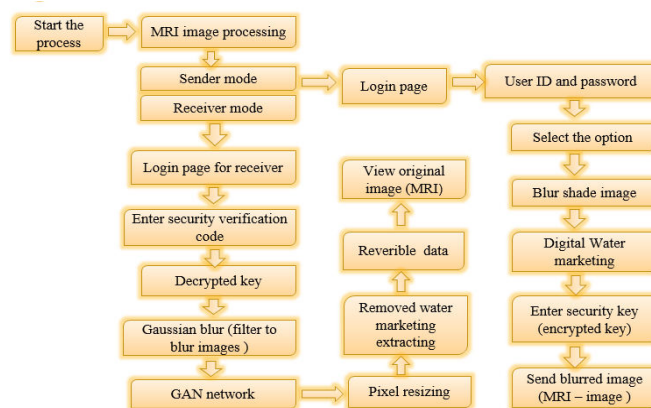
Start the process

MRI image processing

Sender mode

Receiver mode

Login page

User ID and password

Select the option

Blur shade image

Digital Water marketing

Enter security key (encrypted key)

Send blurred image (MRI – image )

Login page for receiver

Enter security verification code

Decrypted key

Gaussian blur (filter to blur images )

GAN network

Pixel resizing

Removed water marketing extracting

Reverible data

View original image (MRI)